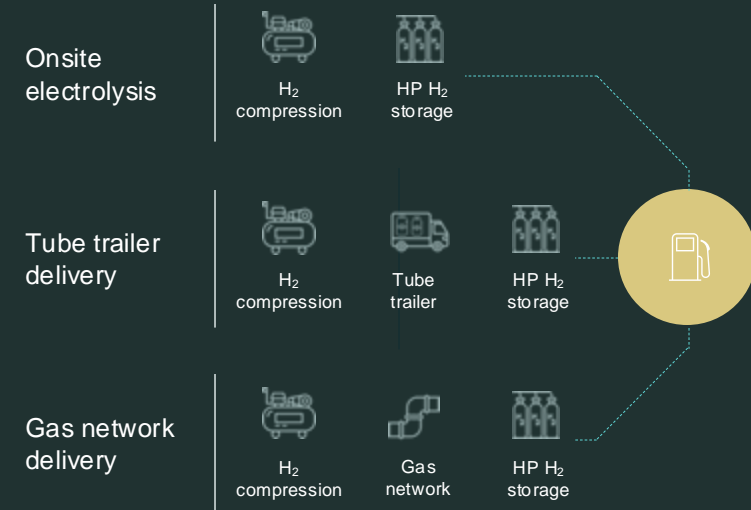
Onsite electrolysis

$H_2$ compression

HP $H_2$ storage

Tube trailer delivery

$H_2$ compression

Tube trailer

HP $H_2$ storage

Gas network delivery

$H_2$ compression

Gas network

HP $H_2$ storage